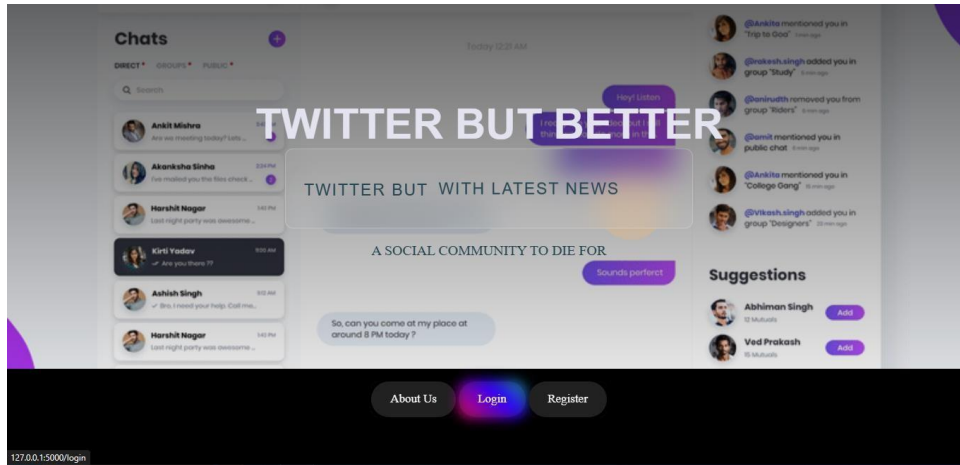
Chats

DIRECT • GROUPS • PUBLIC •

Q Search

Ankit Mishra
Are we meeting today? Lets...

Akanksha Sinha 3:24 PM
I've mailed you the files check...

Harshit Nagar 1:40 PM
Last night party was awesome...

Kirti Yadav 9:30 AM
✓ Are you there ??

Ashish Singh 9:12 AM
✓ Bro, I need your help. Call me...

Harshit Nagar 1:40 PM
Last night party was awesome...

Today 12:31 AM

Hey! Listen

Sounds perfect

So, can you come at my place at around 8 PM today ?

@Ankita mentioned you in "Trip to Goa"

@rakesh.singh added you in group "Study"

@anirudh removed you from group "Riders"

@amit mentioned you in public chat

@Ankita mentioned you in "College Gang"

@Vikash.singh added you in group "Designers"

Suggestions

Abhiman Singh
12 Mutuals
Add

Ved Prakash
15 Mutuals
Add

TWITTER BUT BETTER

TWITTER BUT WITH LATEST NEWS

A SOCIAL COMMUNITY TO DIE FOR

About Us

Login

Register

127.0.0.1:5000/login